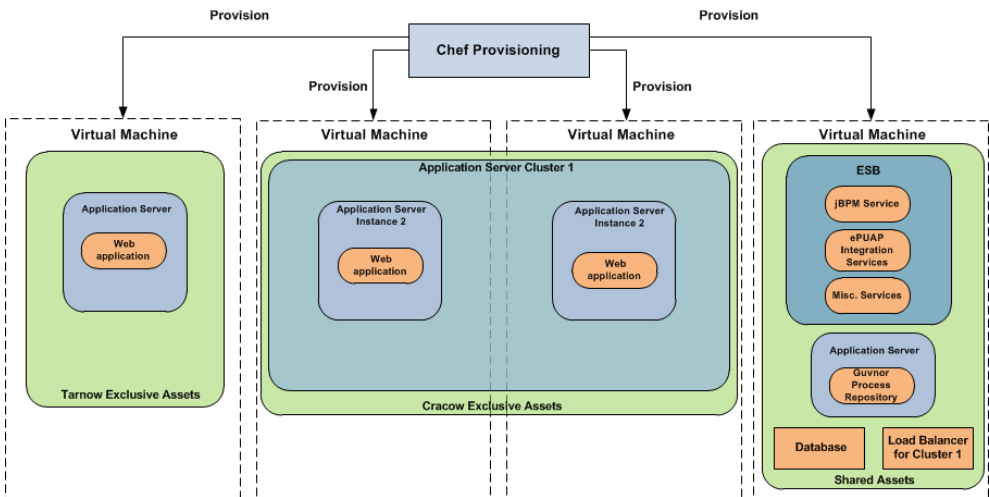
Provision

Chef Provisioning

Provision

Provision

Provision

Virtual Machine

Application Server

Web application

Tarnow Exclusive Assets

Virtual Machine

Virtual Machine

Application Server Cluster 1

Application Server Instance 2

Web application

Application Server Instance 2

Web application

Cracow Exclusive Assets

Virtual Machine

ESB

jBPM Service

ePUAP Integration Services

Misc. Services

Application Server

Guvnor Process Repository

Database

Load Balancer for Cluster 1

Shared Assets